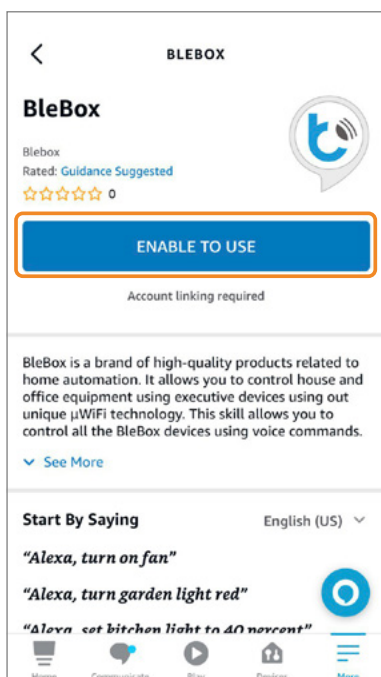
BLEBOX

BleBox

Blebox
Rated: Guidance Suggested
☆☆☆☆☆ 0

ENABLE TO USE

Account linking required

BleBox is a brand of high-quality products related to home automation. It allows you to control house and office equipment using executive devices using out unique µWiFi technology. This skill allows you to control all the BleBox devices using voice commands.

See More

Start By Saying

English (US)

"Alexa, turn on fan"

"Alexa, turn garden light red"

"Alexa, set kitchen light to 40 percent"

Home Communicate Play Devices More